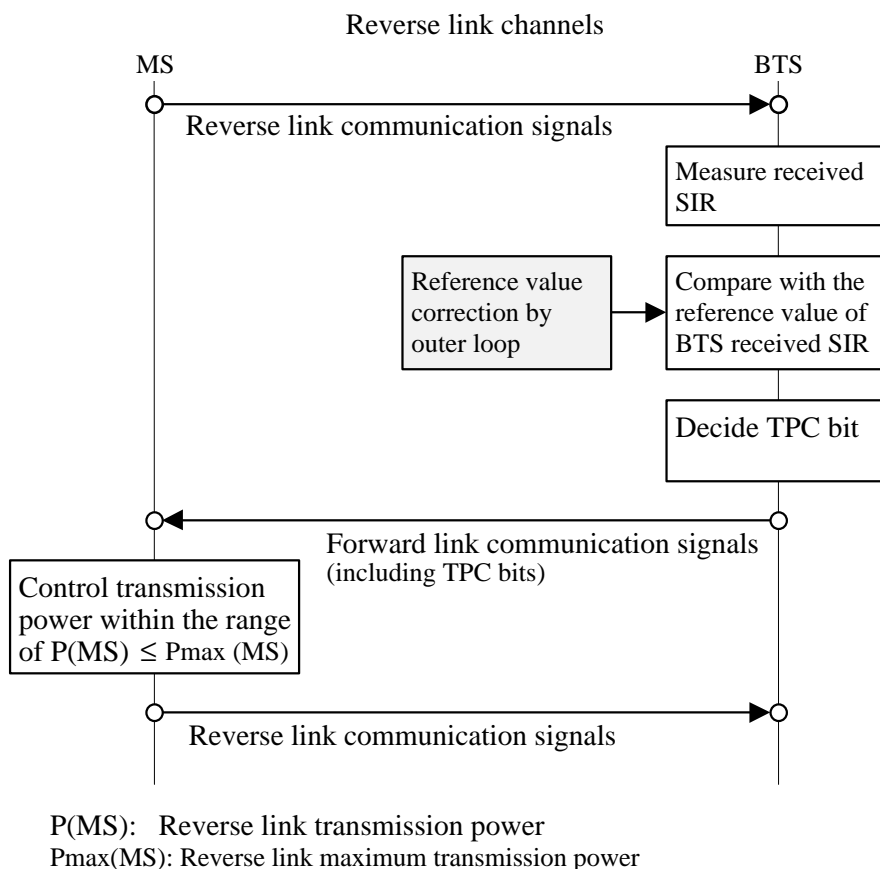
Reverse link channels

MS

BTS

Reverse link communication signals

Measure received SIR

Reference value correction by outer loop

Compare with the reference value of BTS received SIR

Decide TPC bit

Forward link communication signals (including TPC bits)

Control transmission power within the range of P(MS) $\leq$ Pmax (MS)

Reverse link communication signals

P(MS): Reverse link transmission power
Pmax(MS): Reverse link maximum transmission power